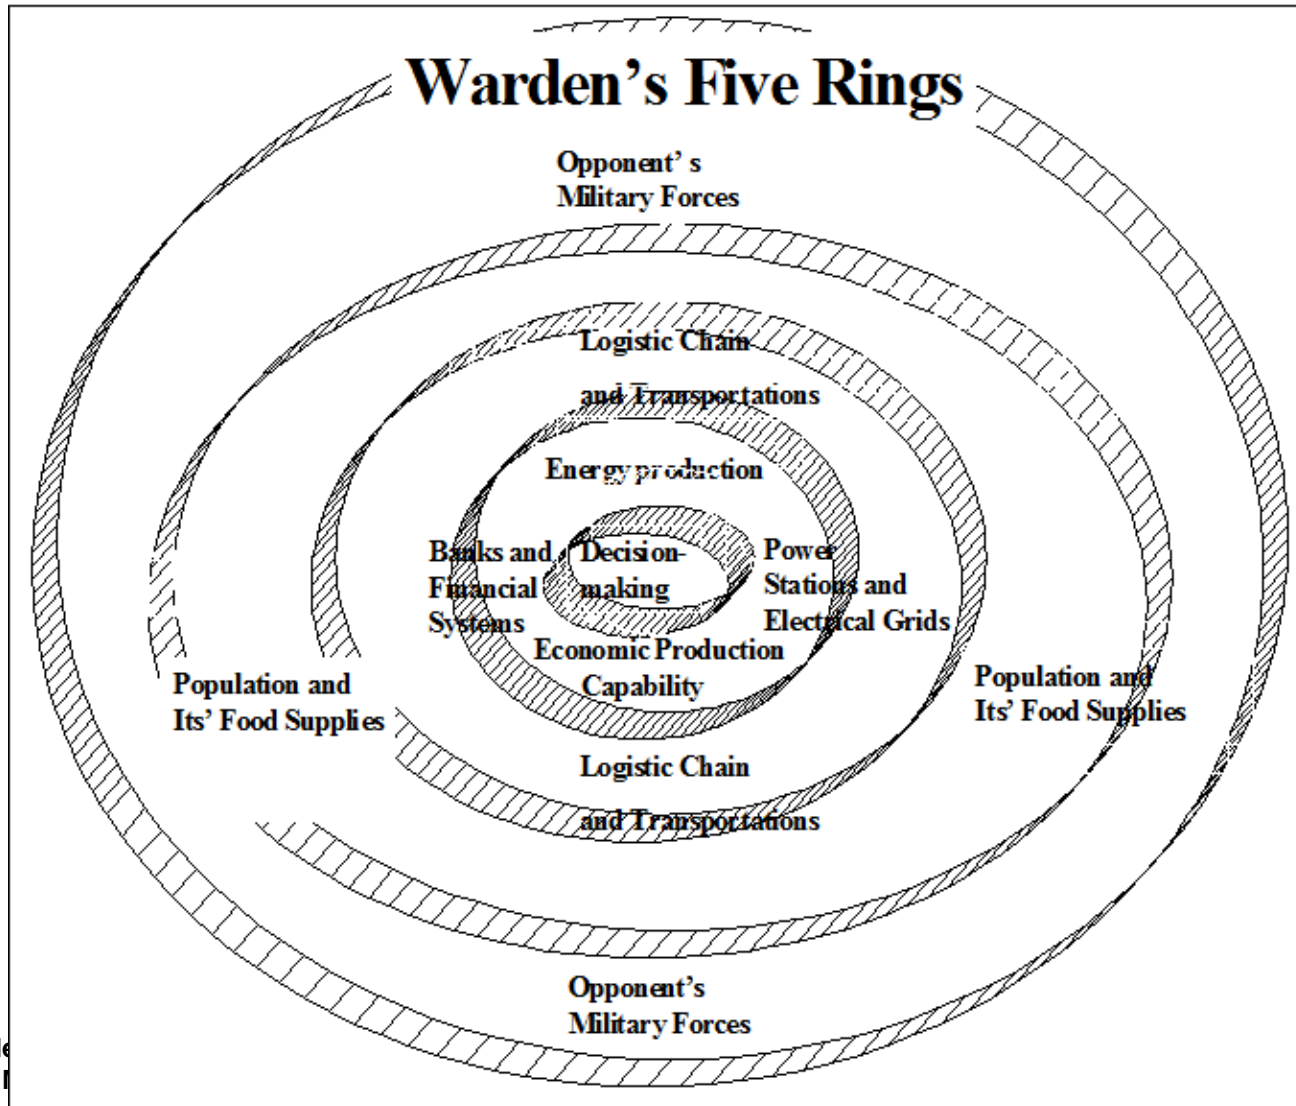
Warden's Five Rings

Opponent' s Military Forces

Logistic Chain and Transportations

Energy production

Banks and Financial Systems

Decision-making

Power Stations and Electrical Grids

Economic Production Capability

Population and Its' Food Supplies

Population and Its' Food Supplies

Logistic Chain and Transportations

Opponent's Military Forces